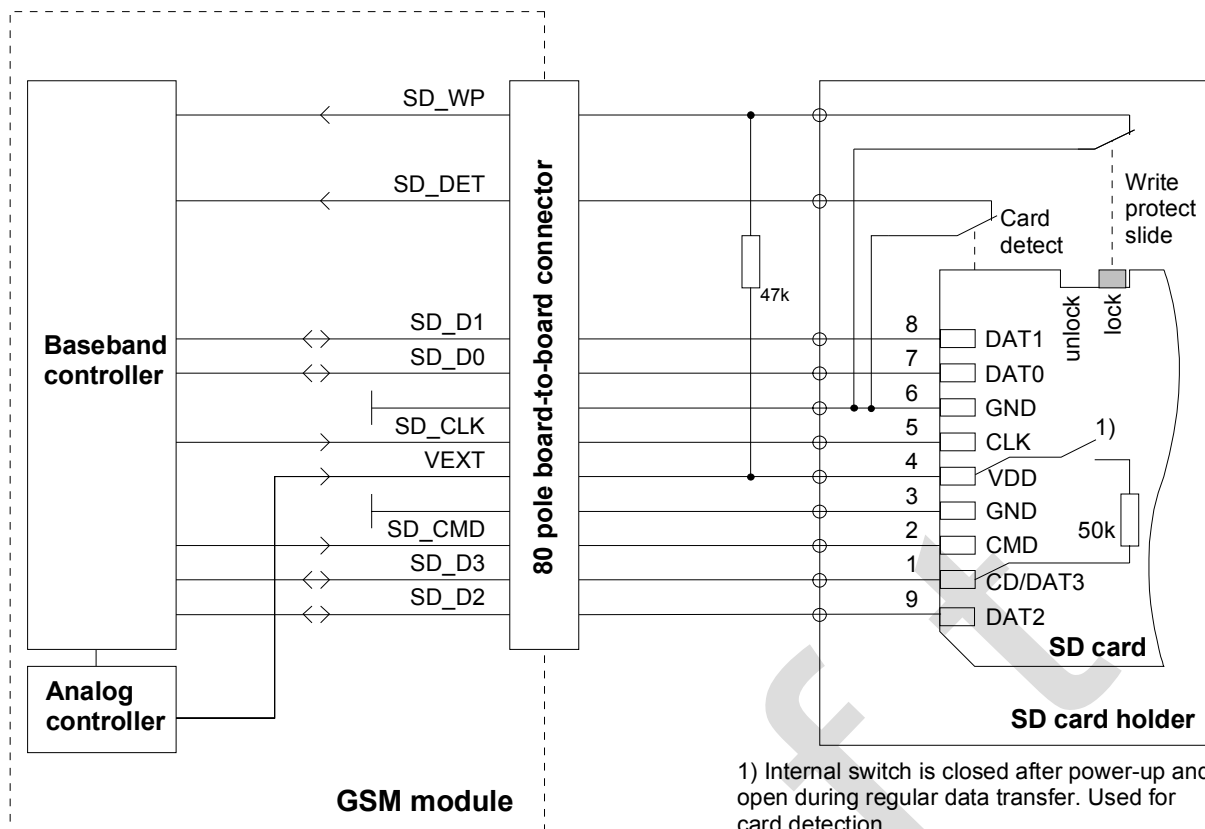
SD_WP

SD_DET

80 pole board-to-board connector

Write protect slide

Card detect

47k

unlock

lock

Baseband controller

SD_D1

SD_D0

SD_CLK

VEXT

SD_CMD

SD_D3

SD_D2

8 DAT1

7 DAT0

6 GND

5 CLK

4 VDD

3 GND

2 CMD

1 CD/DAT3

9 DAT2

1)

50k

SD card

Analog controller

SD card holder

GSM module

1) Internal switch is closed after power-up and open during regular data transfer. Used for card detection.